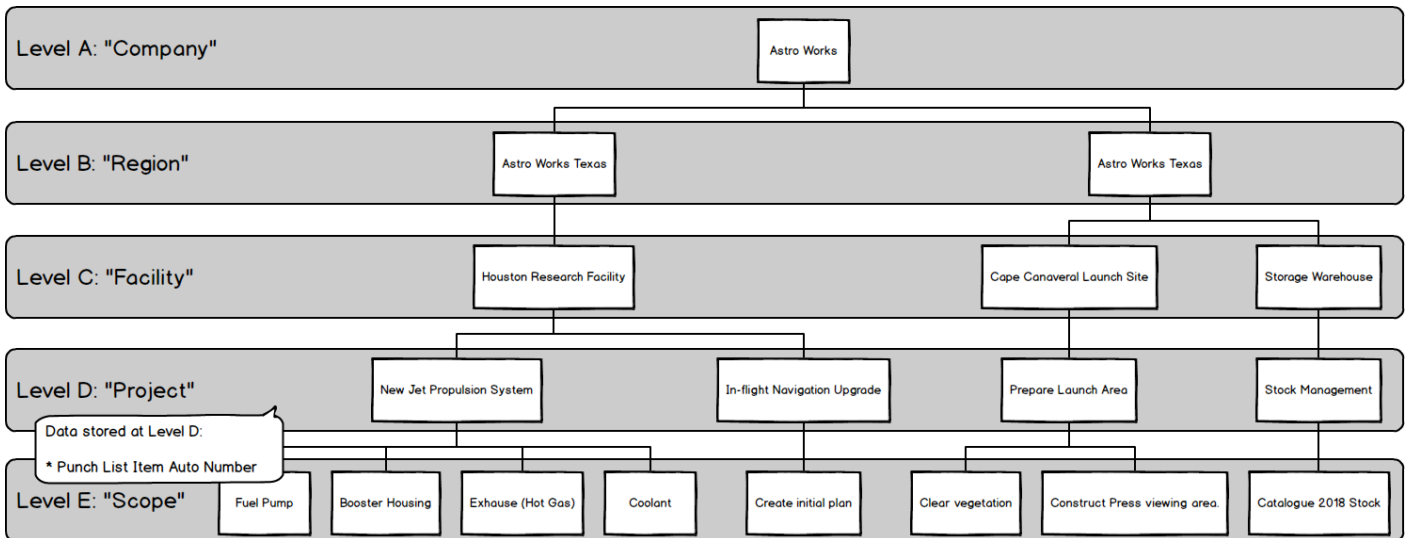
Level A: "Company"

Astro Works

Level B: "Region"

Astro Works Texas

Astro Works Texas

Level C: "Facility"

Houston Research Facility

Cape Canaveral Launch Site

Storage Warehouse

Level D: "Project"

New Jet Propulsion System

In-flight Navigation Upgrade

Prepare Launch Area

Stock Management

Data stored at Level D:

* Punch List Item Auto Number

Level E: "Scope"

Fuel Pump

Booster Housing

Exhause (Hot Gas)

Coolant

Create initial plan

Clear vegetation

Construct Press viewing area.

Catalogue 2018 Stock